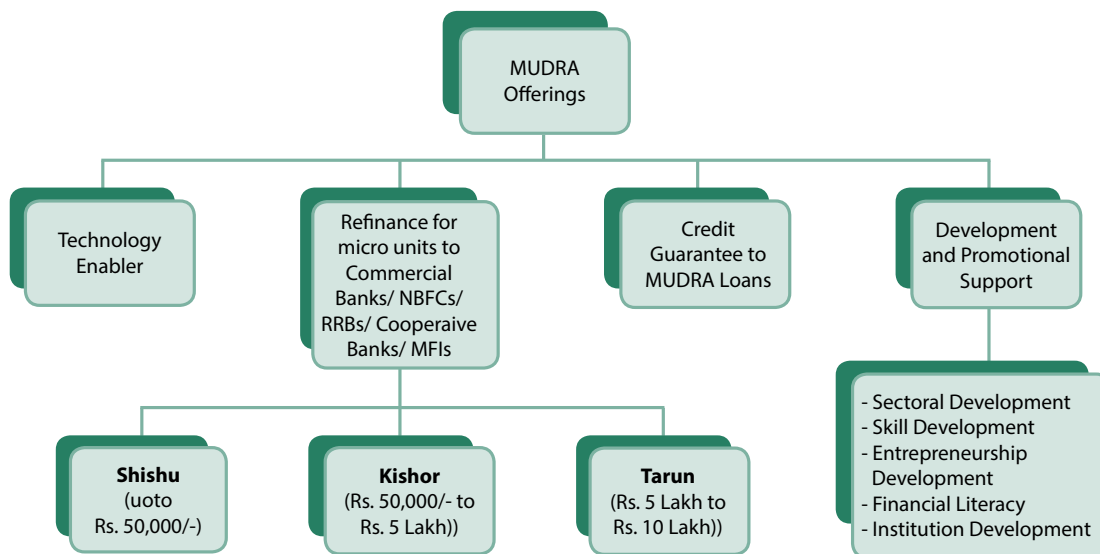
MUDRA Offerings

Technology Enabler

Refinance for micro units to Commercial Banks/ NBFCs/ RRBs/ Cooperaive Banks/ MFIs

Credit Guarantee to MUDRA Loans

Development and Promotional Support

- Sectoral Development
- Skill Development
- Entrepreneurship Development
- Financial Literacy
- Institution Development

**Shishu**
(uoto Rs. 50,000/-)

**Kishor**
(Rs. 50,000/- to Rs. 5 Lakh))

**Tarun**
(Rs. 5 Lakh to Rs. 10 Lakh))